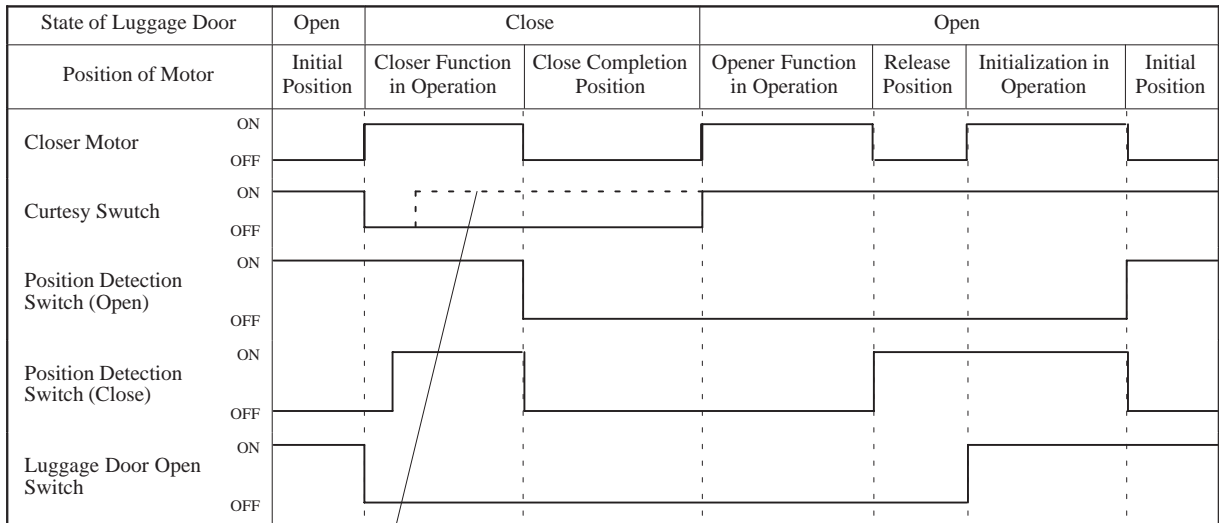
| State of Luggage Door | Open | Close | | Open | | | |
|---|---|---|---|---|---|---|---|
| Position of Motor | Initial Position | Closer Function in Operation | Close Completion Position | Opener Function in Operation | Release Position | Initialization in Operation | Initial Position |

Closer Motor ON OFF

Curtesy Swutch ON OFF

Position Detection Switch (Open) ON OFF

Position Detection Switch (Close) ON OFF

Luggage Door Open Switch ON OFF